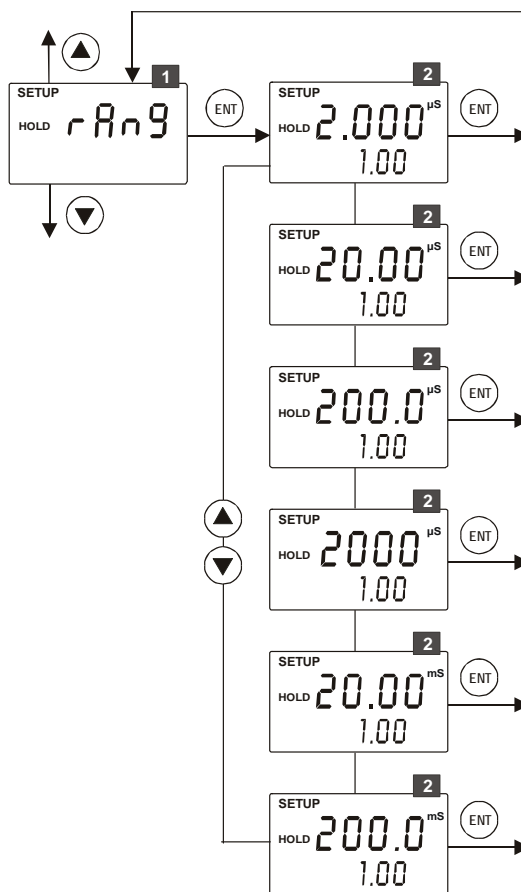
SETUP
HOLD rAn9
1

ENT

SETUP
HOLD 2.000 µS
1.00
2

ENT

SETUP
HOLD 20.00 µS
1.00
2

ENT

SETUP
HOLD 200.0 µS
1.00
2

ENT

SETUP
HOLD 2000 µS
1.00
2

ENT

SETUP
HOLD 20.00 mS
1.00
2

ENT

SETUP
HOLD 200.0 mS
1.00
2

ENT